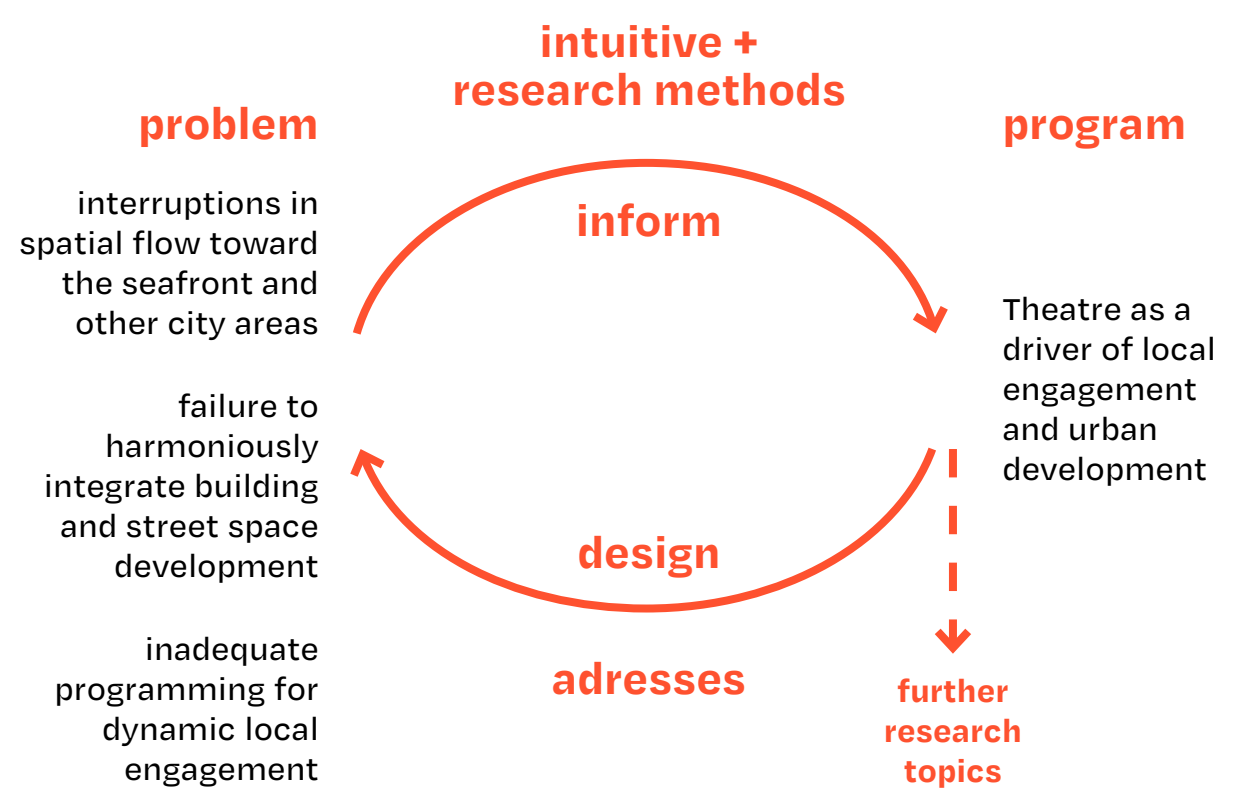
intuitive +
research methods

problem

program

interruptions in spatial flow toward the seafront and other city areas

inform

Theatre as a driver of local engagement and urban development

failure to harmoniously integrate building and street space development

design

inadequate programming for dynamic local engagement

adresses

further research topics